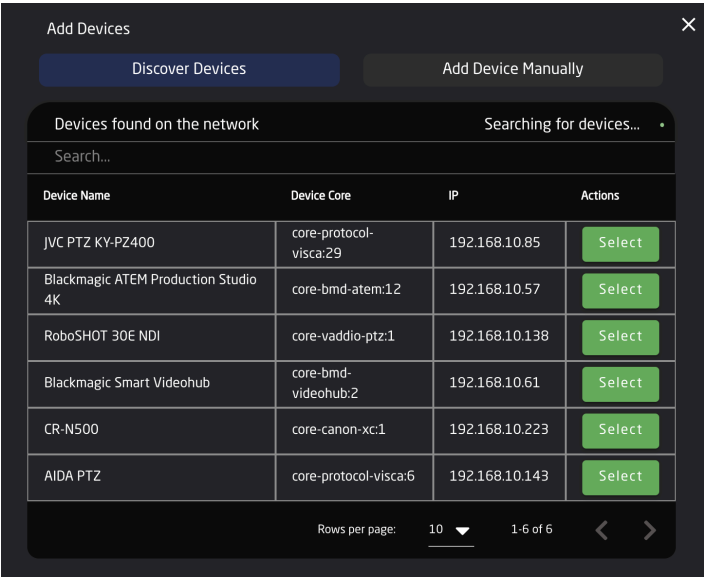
Add Devices

×

Discover Devices

Add Device Manually

Devices found on the network

Searching for devices...

Search...

| Device Name | Device Core | IP | Actions |
|---|---|---|---|
| JVC PTZ KY-PZ400 | core-protocol-visca:29 | 192.168.10.85 | Select |
| Blackmagic ATEM Production Studio 4K | core-bmd-atem:12 | 192.168.10.57 | Select |
| RoboSHOT 30E NDI | core-vaddio-ptz:1 | 192.168.10.138 | Select |
| Blackmagic Smart Videohub | core-bmd-videohub:2 | 192.168.10.61 | Select |
| CR-N500 | core-canon-xc:1 | 192.168.10.223 | Select |
| AIDA PTZ | core-protocol-visca:6 | 192.168.10.143 | Select |

Rows per page: 10

1-6 of 6